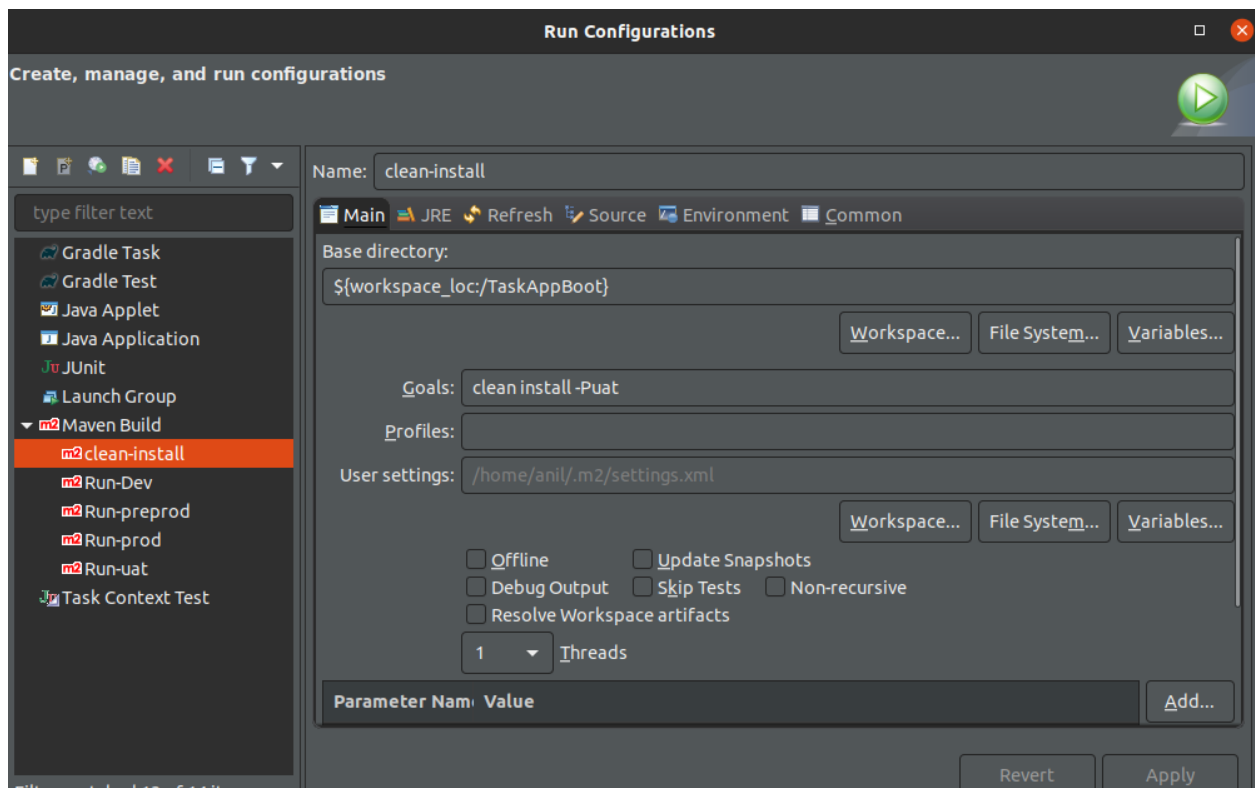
Run Configurations

Create, manage, and run configurations

type filter text

Gradle Task
Gradle Test
Java Applet
Java Application
JUnit
Launch Group
Maven Build
clean-install
Run-Dev
Run-preprod
Run-prod
Run-uat
Task Context Test

Name: clean-install

Main JRE Refresh Source Environment Common

Base directory:

${workspace_loc:/TaskAppBoot}

Workspace... File System... Variables...

Goals: clean install -Puat

Profiles:

User settings: /home/anil/.m2/settings.xml

Workspace... File System... Variables...

Offline Update Snapshots
Debug Output Skip Tests Non-recursive
Resolve Workspace artifacts

1 Threads

| Parameter Nam | Value |
|---|---|

Add...

Revert Apply

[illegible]